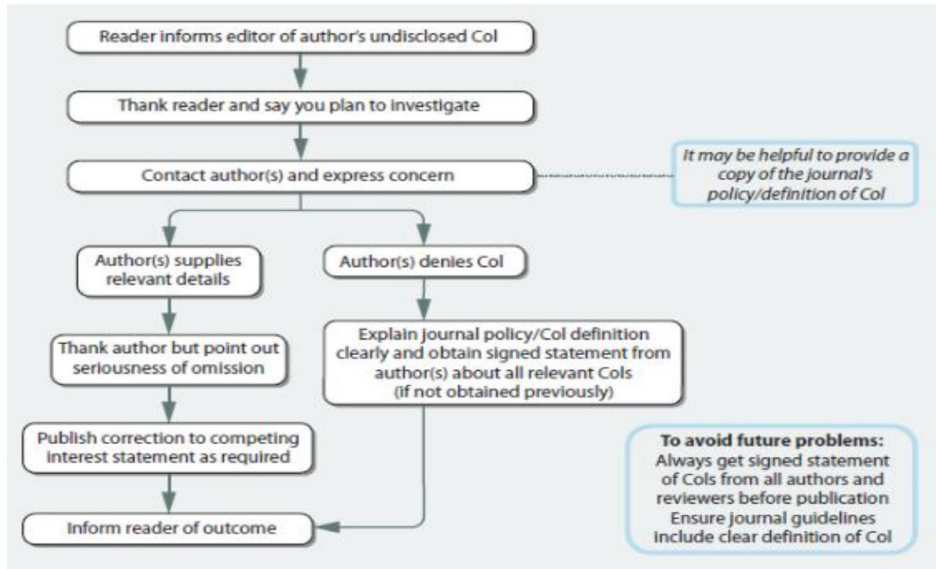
Reader informs editor of author's undisclosed CoI

Thank reader and say you plan to investigate

Contact author(s) and express concern

It may be helpful to provide a copy of the journal's policy/definition of CoI

Author(s) supplies relevant details

Thank author but point out seriousness of omission

Publish correction to competing interest statement as required

Author(s) denies CoI

Explain journal policy/CoI definition clearly and obtain signed statement from author(s) about all relevant CoIs (if not obtained previously)

Inform reader of outcome

To avoid future problems:
Always get signed statement of CoIs from all authors and reviewers before publication
Ensure journal guidelines include clear definition of CoI